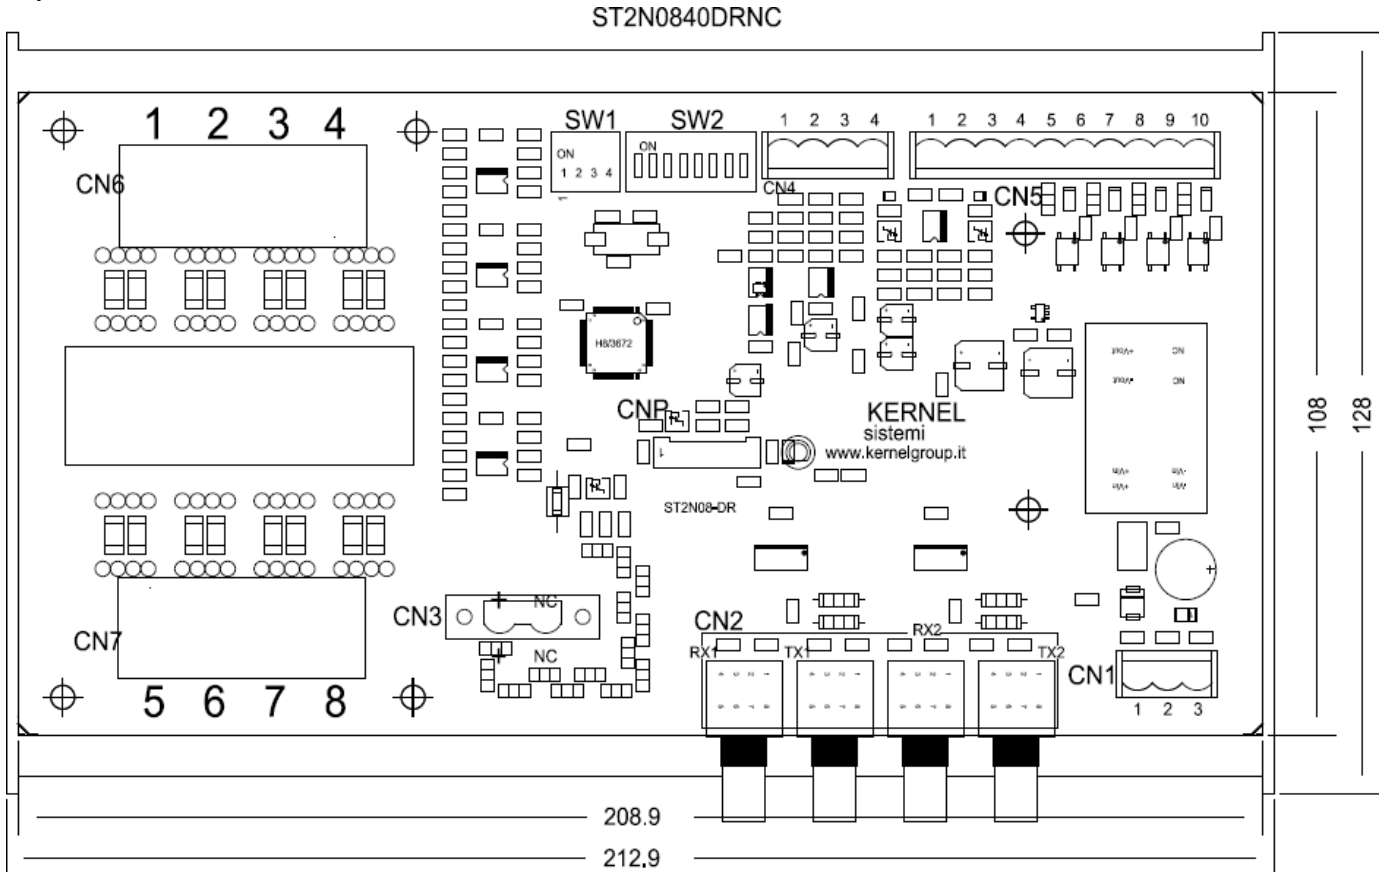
ST2N0840DRNC

1 2 3 4

CN6

SW1

ON
1 2 3 4

SW2

ON

1 2 3 4

CN4

1 2 3 4 5 6 7 8 9 10

CN5

H8/3672

CNP

KERNEL
sistemi
www.kernelgroup.it

ST2N08-DR

108

128

CN3

NC

NC

CN2

RX2

RX1

TX1

TX2

CN1

1 2 3

CN7

5 6 7 8

208.9

212.9